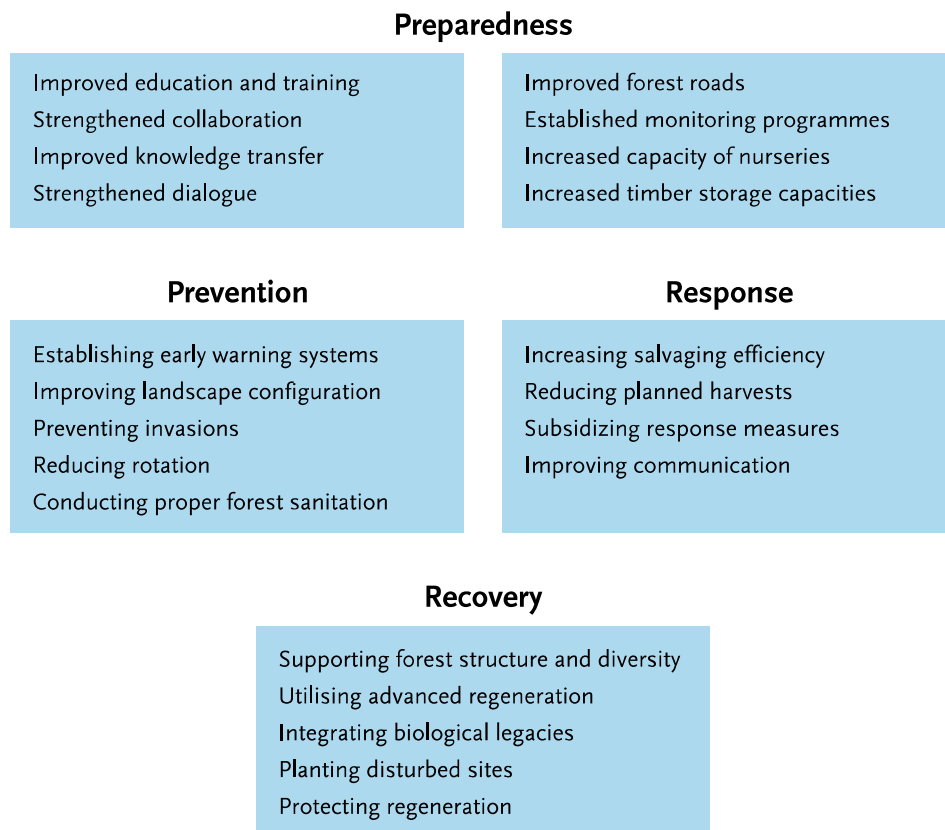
Preparedness

Improved education and training
Strengthened collaboration
Improved knowledge transfer
Strengthened dialogue

Improved forest roads
Established monitoring programmes
Increased capacity of nurseries
Increased timber storage capacities

Prevention

Establishing early warning systems
Improving landscape configuration
Preventing invasions
Reducing rotation
Conducting proper forest sanitation

Response

Increasing salvaging efficiency
Reducing planned harvests
Subsidizing response measures
Improving communication

Recovery

Supporting forest structure and diversity
Utilising advanced regeneration
Integrating biological legacies
Planting disturbed sites
Protecting regeneration